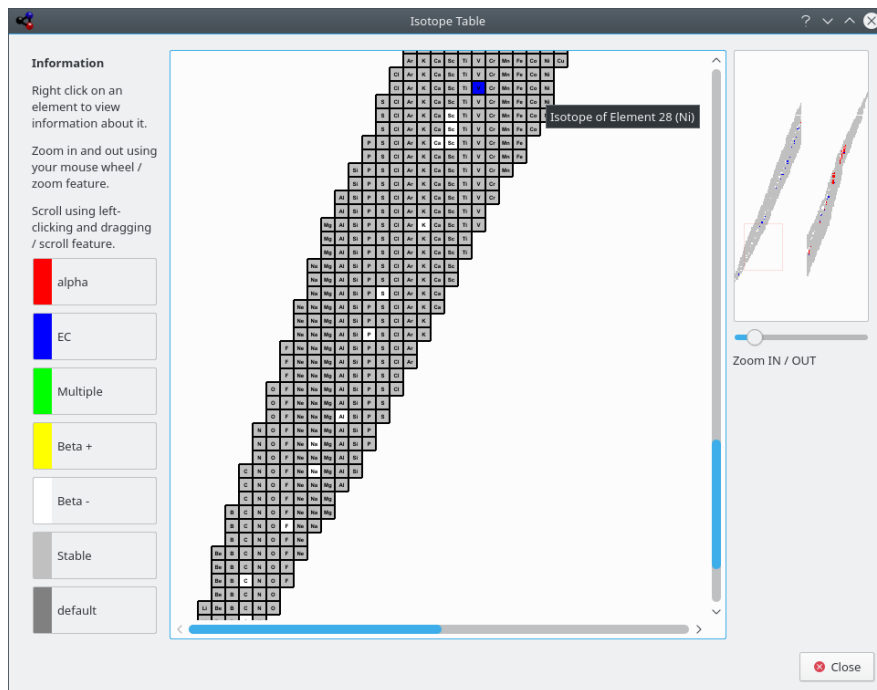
Isotope Table

Information

Right click on an element to view information about it.

Zoom in and out using your mouse wheel / zoom feature.

Scroll using left-clicking and dragging / scroll feature.

alpha

EC

Multiple

Beta +

Beta -

Stable

default

Isotope of Element 28 (Ni)

Zoom IN / OUT

Close